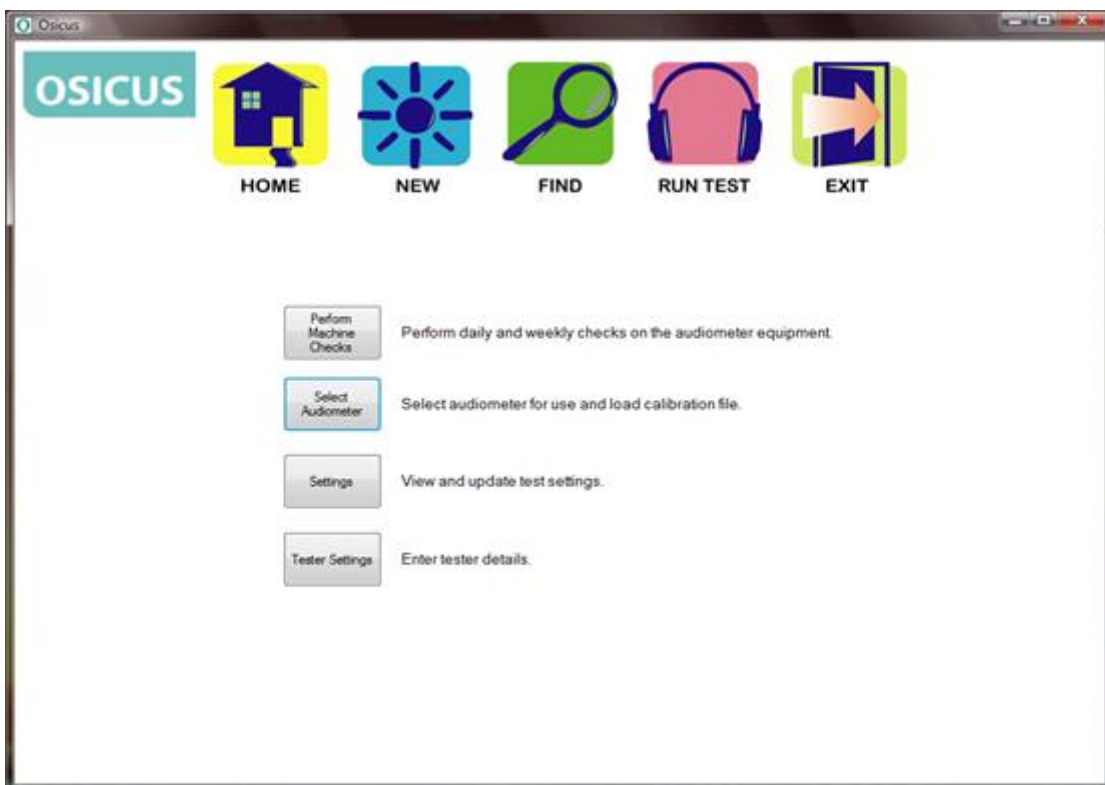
Osicus

OSICUS

HOME

NEW

FIND

RUN TEST

EXIT

Perform Machine Checks

Perform daily and weekly checks on the audiometer equipment.

Select Audiometer

Select audiometer for use and load calibration file.

Settings

View and update test settings.

Tester Settings

Enter tester details.